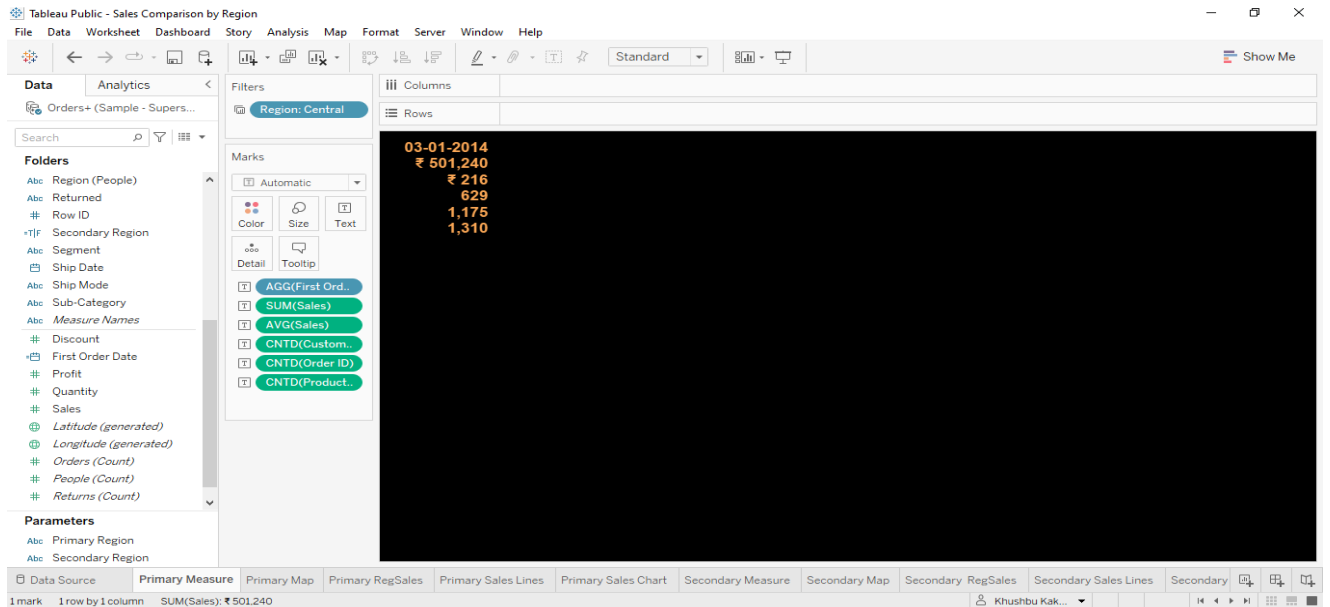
Tableau Public - Sales Comparison by Region

File Data Worksheet Dashboard Story Analysis Map Format Server Window Help

Standard

Show Me

Data Analytics

Orders+ (Sample - Supers...

Search

Folders

Abc Region (People)
Abc Returned
# Row ID
=T|F Secondary Region
Abc Segment
Ship Date
Abc Ship Mode
Abc Sub-Category
Abc Measure Names
# Discount
First Order Date
# Profit
# Quantity
# Sales
Latitude (generated)
Longitude (generated)
# Orders (Count)
# People (Count)
# Returns (Count)

Parameters

Abc Primary Region
Abc Secondary Region

Filters

Region: Central

Marks

Automatic

Color Size Text
Detail Tooltip

AGG(First Ord..
SUM(Sales)
AVG(Sales)
CNTD(Custom..
CNTD(Order ID)
CNTD(Product..

Columns

Rows

03-01-2014
₹ 501,240
₹ 216
629
1,175
1,310

Data Source Primary Measure Primary Map Primary RegSales Primary Sales Lines Primary Sales Chart Secondary Measure Secondary Map Secondary RegSales Secondary Sales Lines Secondary

1 mark 1 row by 1 column SUM(Sales): ₹ 501,240 Khushbu Kak...